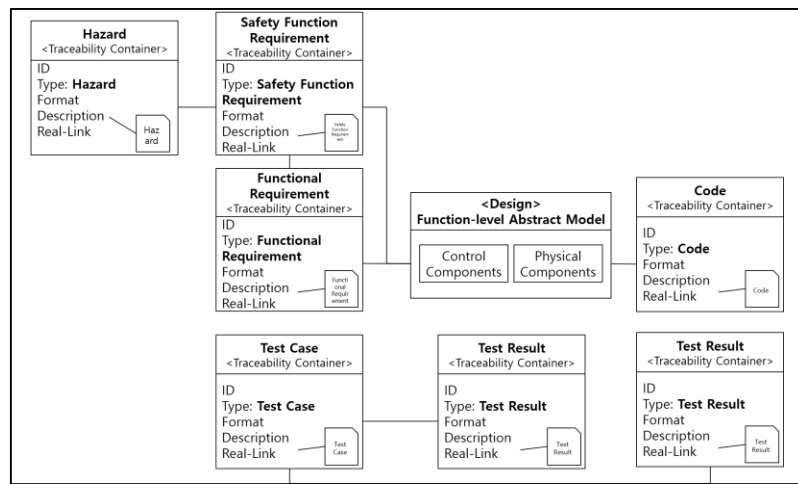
Hazard
<Traceability Container>
ID
Type: **Hazard**
Format
Description
Real-Link
Hazard

Safety Function Requirement
<Traceability Container>
ID
Type: **Safety Function Requirement**
Format
Description
Real-Link
Safety Function Requirement

Functional Requirement
<Traceability Container>
ID
Type: **Functional Requirement**
Format
Description
Real-Link
Functional Requirement

<Design>
Function-level Abstract Model
Control Components
Physical Components

Code
<Traceability Container>
ID
Type: **Code**
Format
Description
Real-Link
Code

Test Case
<Traceability Container>
ID
Type: **Test Case**
Format
Description
Real-Link
Test Case

Test Result
<Traceability Container>
ID
Type: **Test Result**
Format
Description
Real-Link
Test Result

Test Result
<Traceability Container>
ID
Type: **Test Result**
Format
Description
Real-Link
Test Result